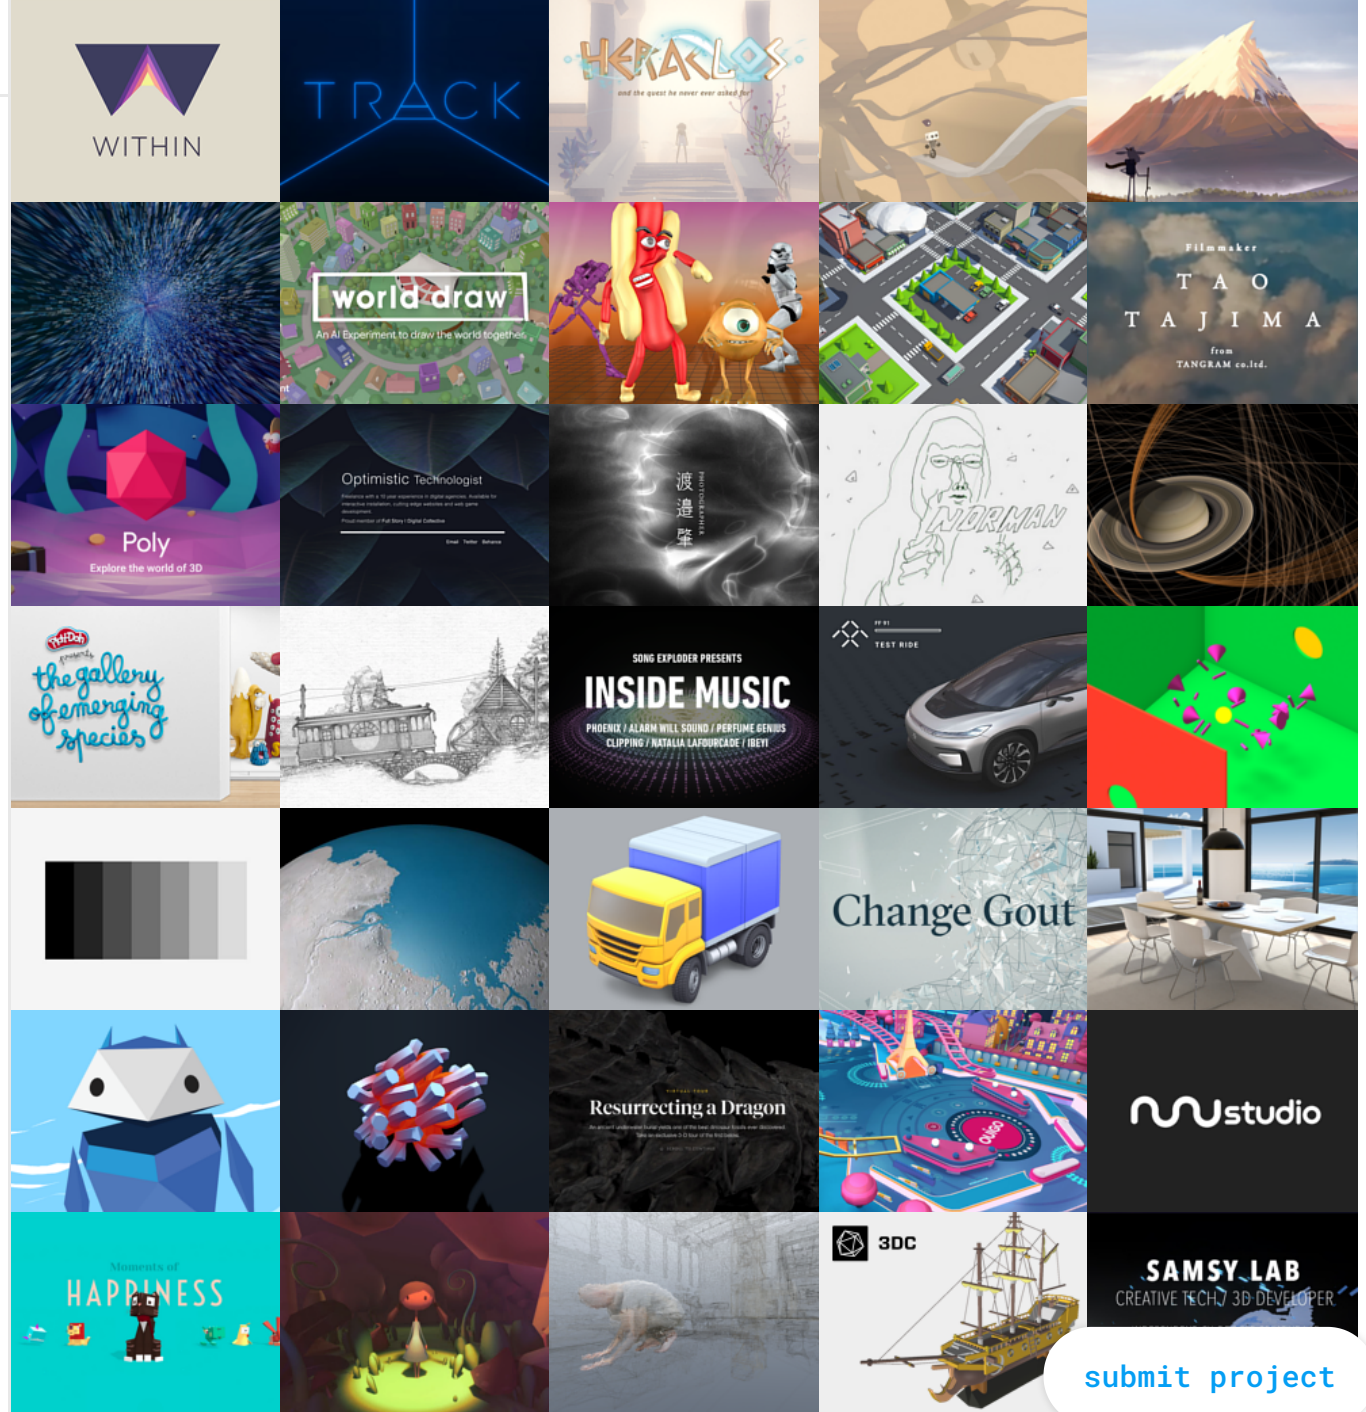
WITHIN

TRACK

HERACLOS
and the quest he never ever asked for

Filmmaker
TAO TAJIMA
from
TANGRAM co.ltd.

world draw
An AI Experiment to draw the world together

Poly
Explore the world of 3D

Optimistic Technologist
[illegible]

渡邉肇
PHOTOGRAPHER

NORMAN

Play-Doh presents
the gallery of emerging species

SONG EXPLODER PRESENTS
INSIDE MUSIC
PHOENIX / ALARM WILL SOUND / PERFUME GENIUS
CLIPPING / NATALIA LAFOURCADE / IBEYI

FF 91
TEST RIDE

Change Gout

Resurrecting a Dragon
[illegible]

studio

Moments of
HAPPINESS

3DC

SAMSY LAB
CREATIVE TECH / 3D DEVELOPER

submit project